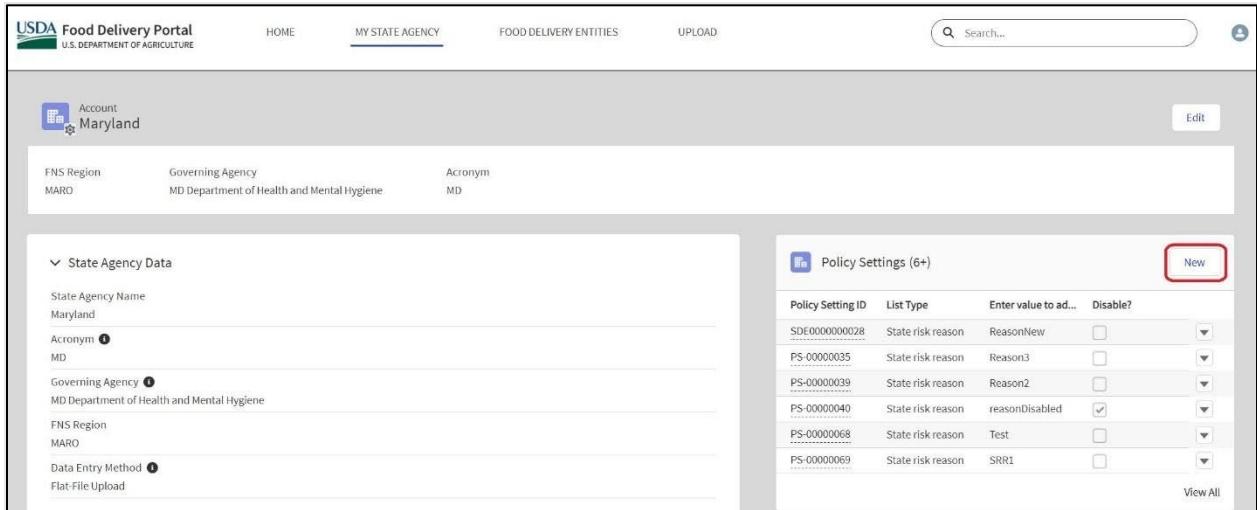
USDA Food Delivery Portal
U.S. DEPARTMENT OF AGRICULTURE

HOME MY STATE AGENCY FOOD DELIVERY ENTITIES UPLOAD

Search...

Account
Maryland

Edit

FNS Region
MARO

Governing Agency
MD Department of Health and Mental Hygiene

Acronym
MD

State Agency Data

State Agency Name
Maryland

Acronym
MD

Governing Agency
MD Department of Health and Mental Hygiene

FNS Region
MARO

Data Entry Method
Flat-File Upload

Policy Settings (6+)

New

| Policy Setting ID | List Type | Enter value to ad... | Disable? |
|---|---|---|---|
| SDE0000000028 | State risk reason | ReasonNew | |
| PS-00000035 | State risk reason | Reason3 | |
| PS-00000039 | State risk reason | Reason2 | |
| PS-00000040 | State risk reason | reasonDisabled | ✓ |
| PS-00000068 | State risk reason | Test | |
| PS-00000069 | State risk reason | SRR1 | |

View All